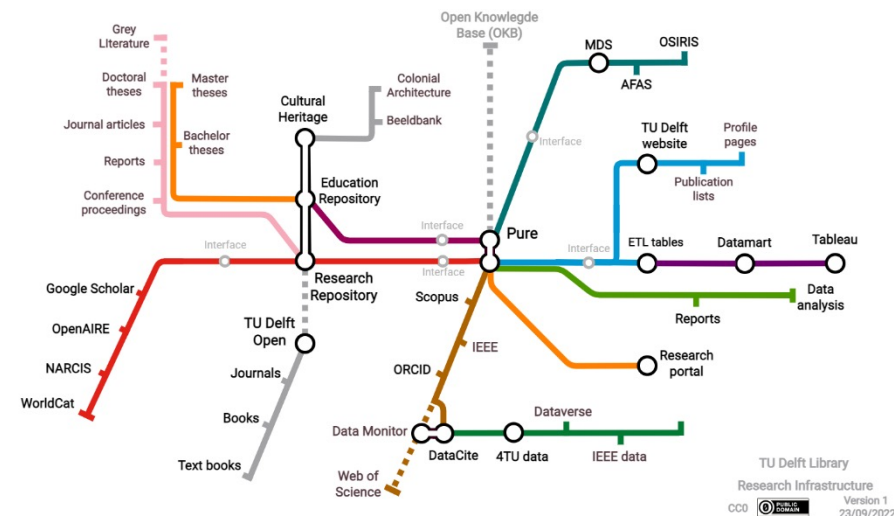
Grey LIterature

Doctoral theses

Journal articles

Reports

Conference proceedings

Master theses

Bachelor theses

Cultural Heritage

Colonial Architecture

Beeldbank

Open Knowlegde Base (OKB)

MDS

OSIRIS

AFAS

Interface

TU Delft website

Profile pages

Publication lists

Education Repository

Interface

Pure

Interface

ETL tables

Datamart

Tableau

Interface

Interface

Research Repository

Google Scholar

OpenAIRE

NARCIS

WorldCat

Scopus

Reports

Data analysis

TU Delft Open

IEEE

Research portal

ORCID

Journals

Books

Text books

Data Monitor

DataCite

4TU data

Dataverse

IEEE data

Web of Science

TU Delft Library

Research Infrastructure

CC0 PUBLIC DOMAIN

Version 1

23/09/2022